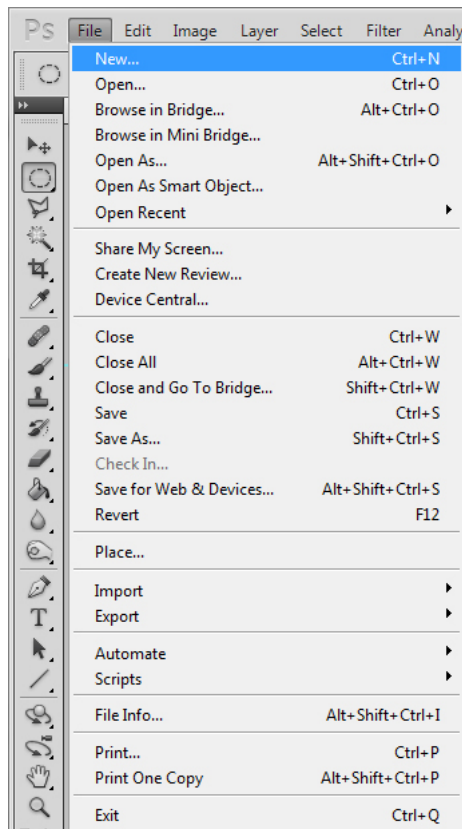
Ps File Edit Image Layer Select Filter Analy

New... Ctrl+N
Open... Ctrl+O
Browse in Bridge... Alt+Ctrl+O
Browse in Mini Bridge...
Open As... Alt+Shift+Ctrl+O
Open As Smart Object...
Open Recent

Share My Screen...
Create New Review...
Device Central...

Close Ctrl+W
Close All Alt+Ctrl+W
Close and Go To Bridge... Shift+Ctrl+W
Save Ctrl+S
Save As... Shift+Ctrl+S
Check In...
Save for Web & Devices... Alt+Shift+Ctrl+S
Revert F12

Place...

Import
Export

Automate
Scripts

File Info... Alt+Shift+Ctrl+I

Print... Ctrl+P
Print One Copy Alt+Shift+Ctrl+P

Exit Ctrl+Q